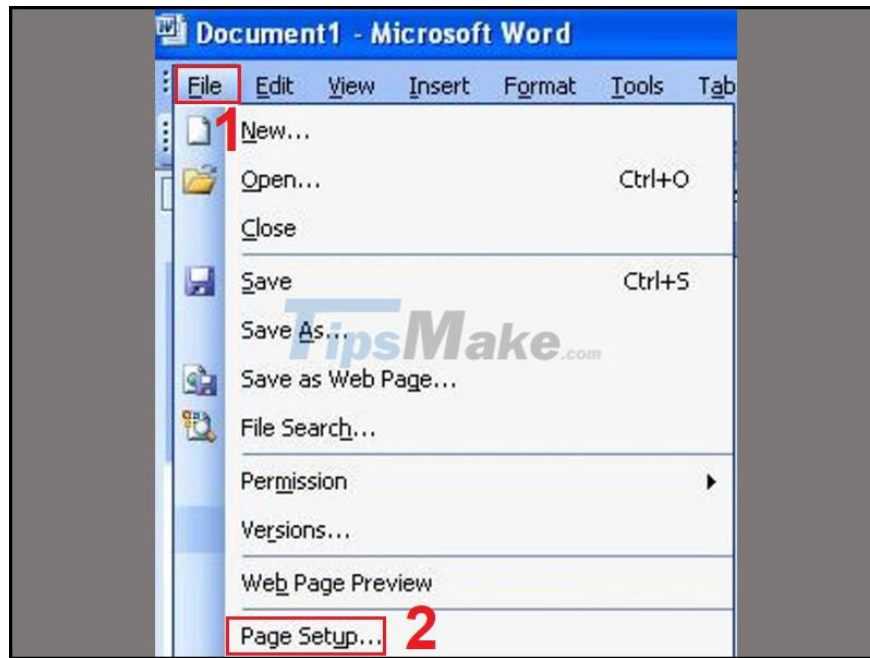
Document1 - Microsoft Word

File Edit View Insert Format Tools Tab

1

New...

Open... Ctrl+O

Close

Save Ctrl+S

Save As...

TipsMake.com

Save as Web Page...

File Search...

Permission

Versions...

Web Page Preview

Page Setup...

2